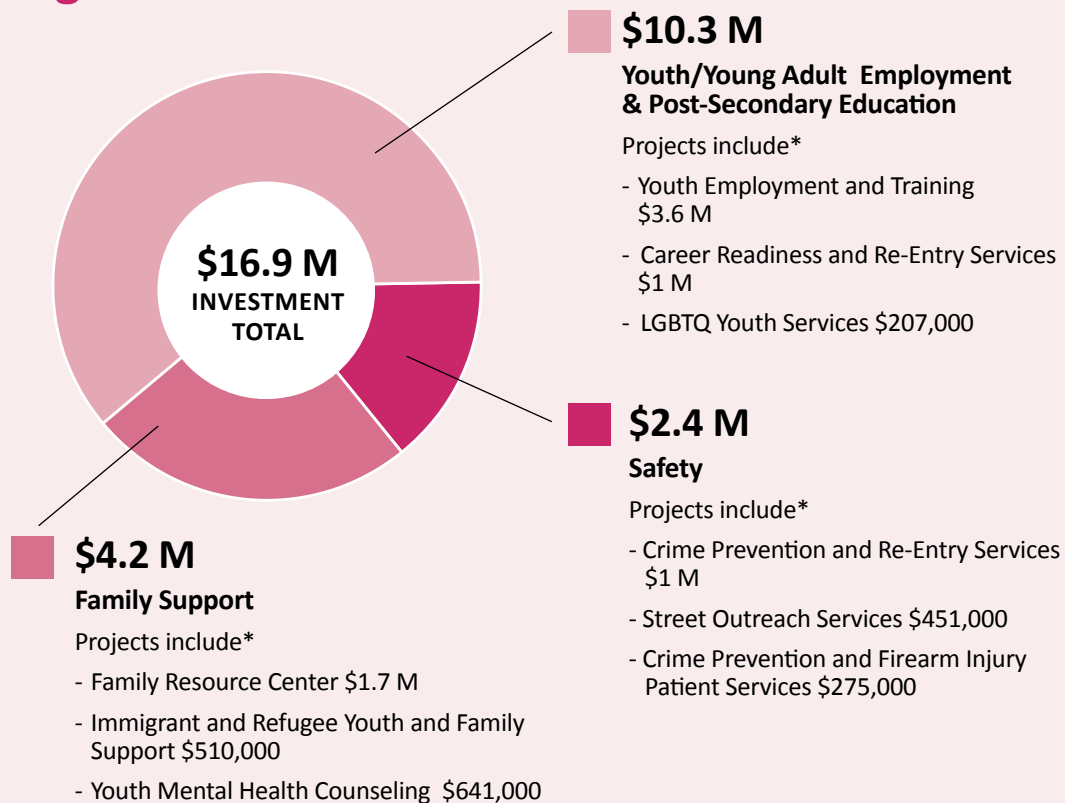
$16.9 M
INVESTMENT TOTAL

$10.3 M
Youth/Young Adult Employment & Post-Secondary Education
Projects include*
- Youth Employment and Training $3.6 M
- Career Readiness and Re-Entry Services $1 M
- LGBTQ Youth Services $207,000

$2.4 M
Safety
Projects include*
- Crime Prevention and Re-Entry Services $1 M
- Street Outreach Services $451,000
- Crime Prevention and Firearm Injury Patient Services $275,000

$4.2 M
Family Support
Projects include*
- Family Resource Center $1.7 M
- Immigrant and Refugee Youth and Family Support $510,000
- Youth Mental Health Counseling $641,000